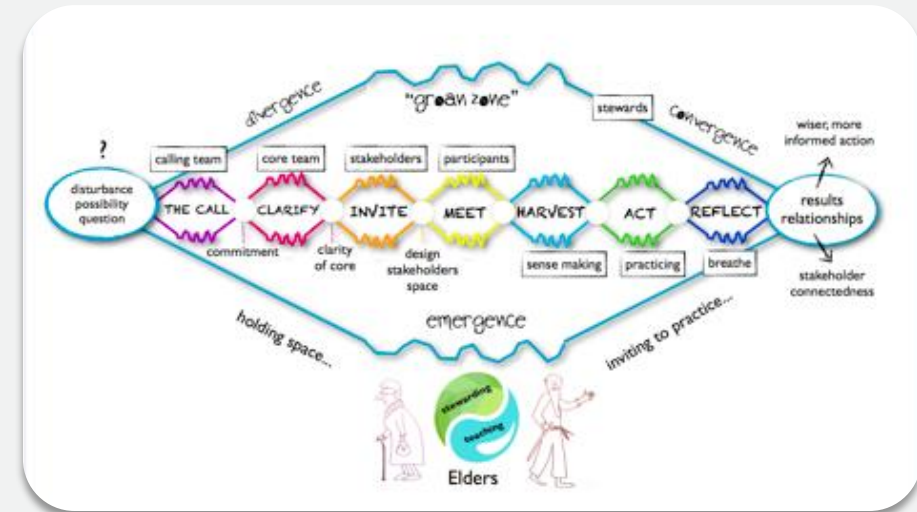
divergence

"groan zone"

stewards

convergence

?

calling team

core team

stakeholders

participants

wiser, more informed action

disturbance possibility question

THE CALL

CLARIFY

INVITE

MEET

HARVEST

ACT

REFLECT

results relationships

commitment

clarity of core

design stakeholders space

sense making

practicing

breathe

stakeholder connectedness

holding space...

emergence

inviting to practice...

stewarding

teaching

Elders